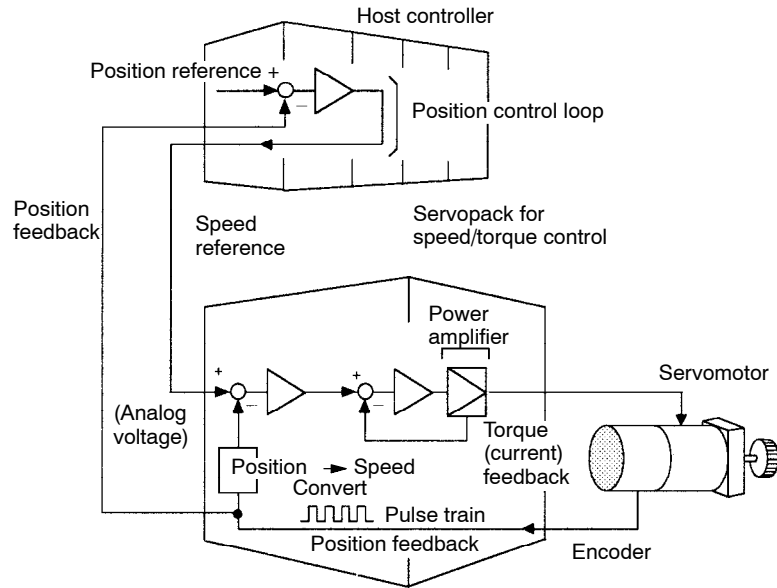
Host controller

Position reference +

−

Position control loop

Position feedback

Speed reference

Servopack for speed/torque control

Power amplifier

Servomotor

+

−

+

−

(Analog voltage)

Torque (current) feedback

Position → Speed Convert

Pulse train

Position feedback

Encoder